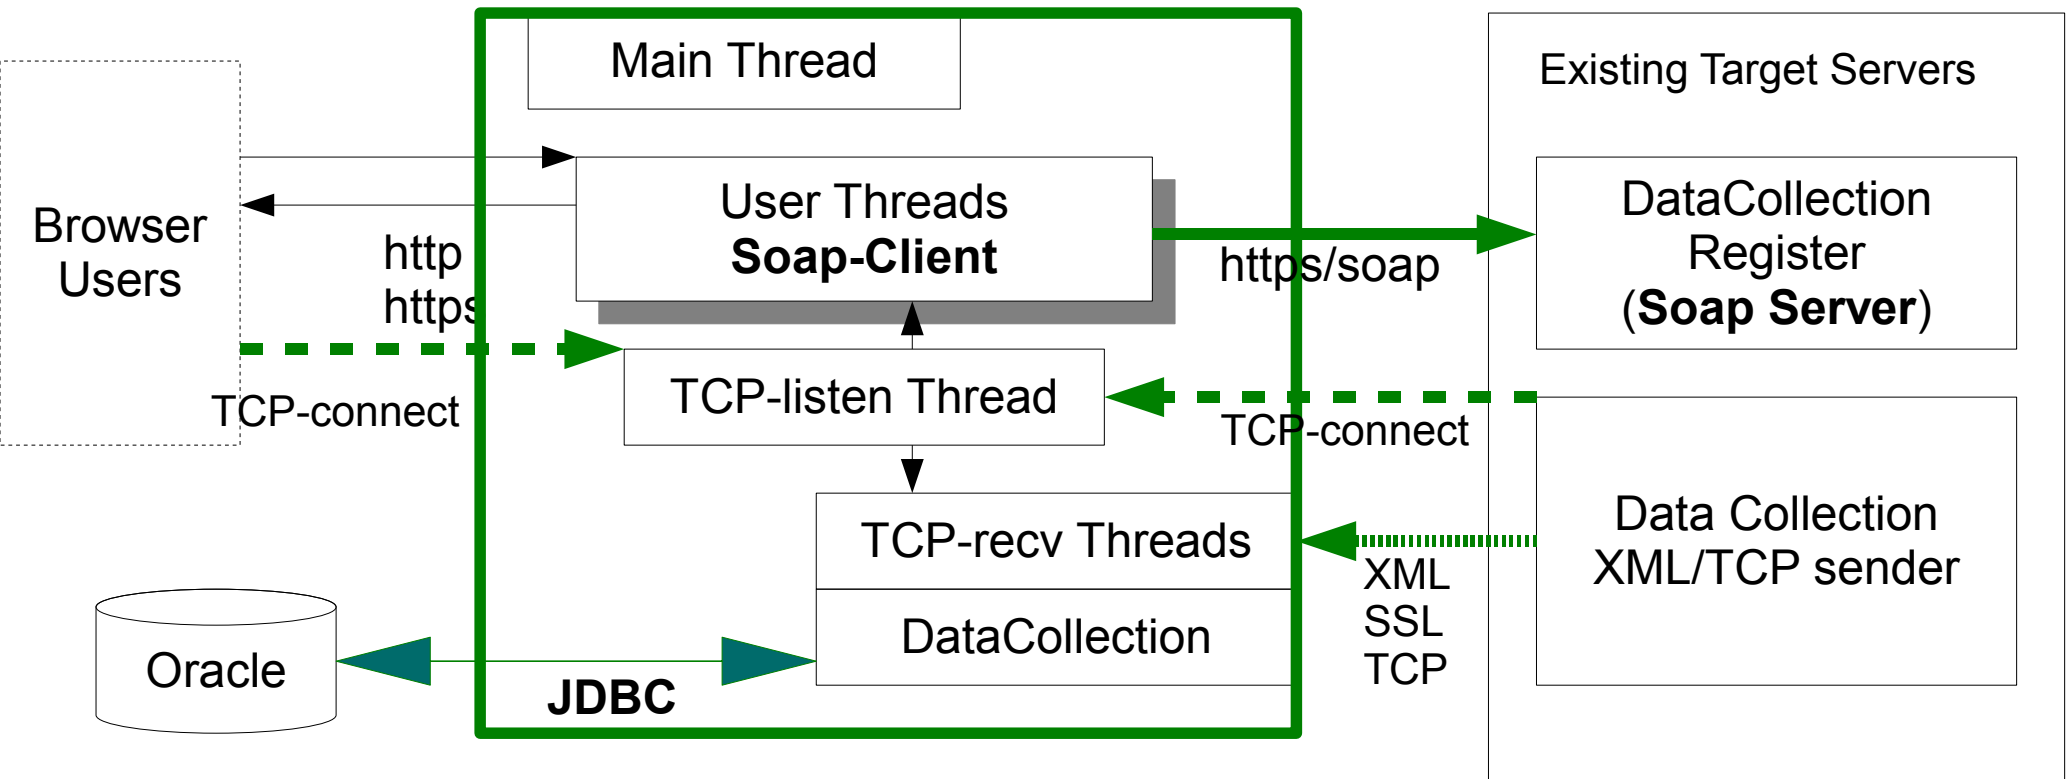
Main Thread

Existing Target Servers

Browser Users

User Threads
**Soap-Client**

http
https

https/soap

DataCollection Register (**Soap Server**)

TCP-listen Thread

TCP-connect

TCP-connect

TCP-recv Threads

Data Collection XML/TCP sender

XML
SSL
TCP

DataCollection

Oracle

JDBC